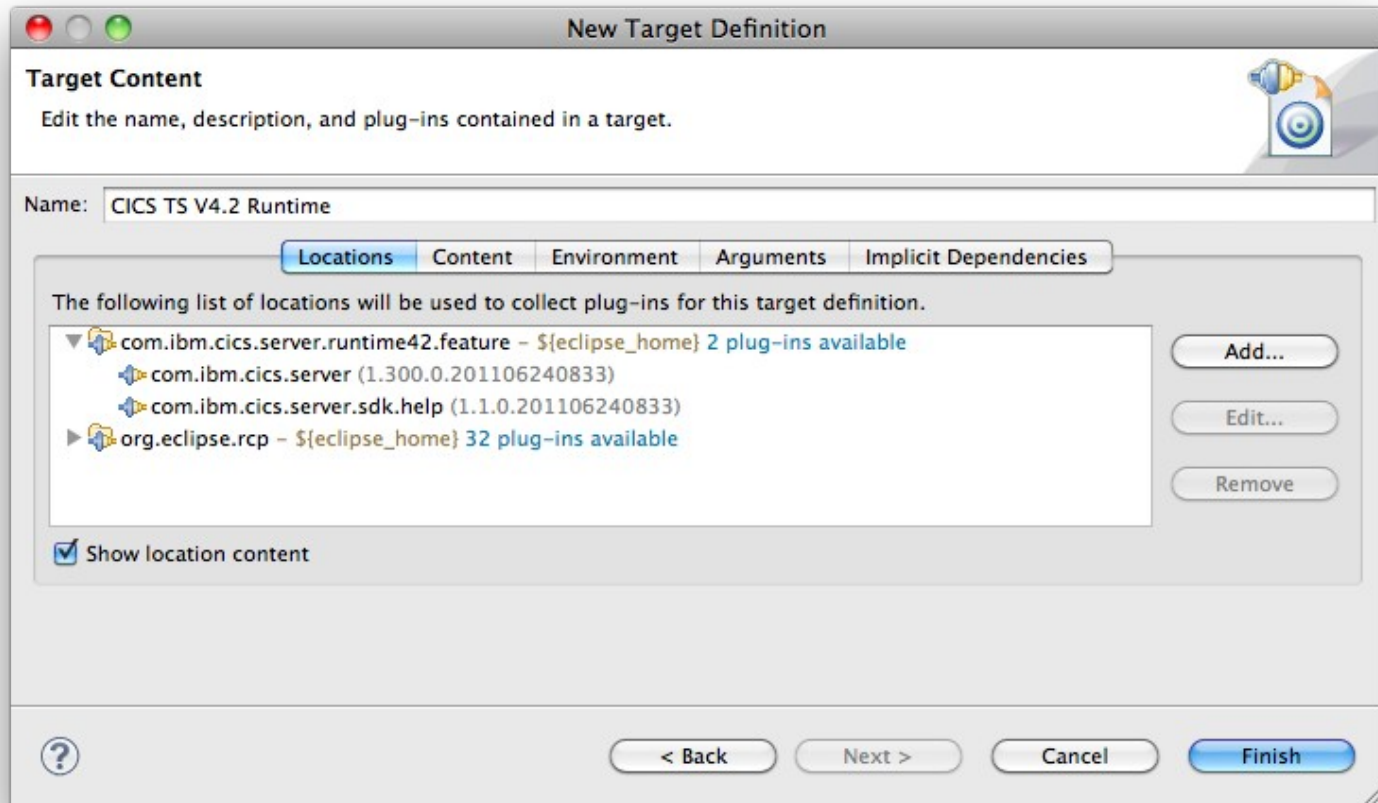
New Target Definition

Target Content

Edit the name, description, and plug-ins contained in a target.

Name: CICS TS V4.2 Runtime

Locations | Content | Environment | Arguments | Implicit Dependencies

The following list of locations will be used to collect plug-ins for this target definition.

com.ibm.cics.server.runtime42.feature – ${eclipse_home} 2 plug-ins available
com.ibm.cics.server (1.300.0.201106240833)
com.ibm.cics.server.sdk.help (1.1.0.201106240833)
org.eclipse.rcp – ${eclipse_home} 32 plug-ins available

Add...
Edit...
Remove

Show location content

?
< Back
Next >
Cancel
Finish